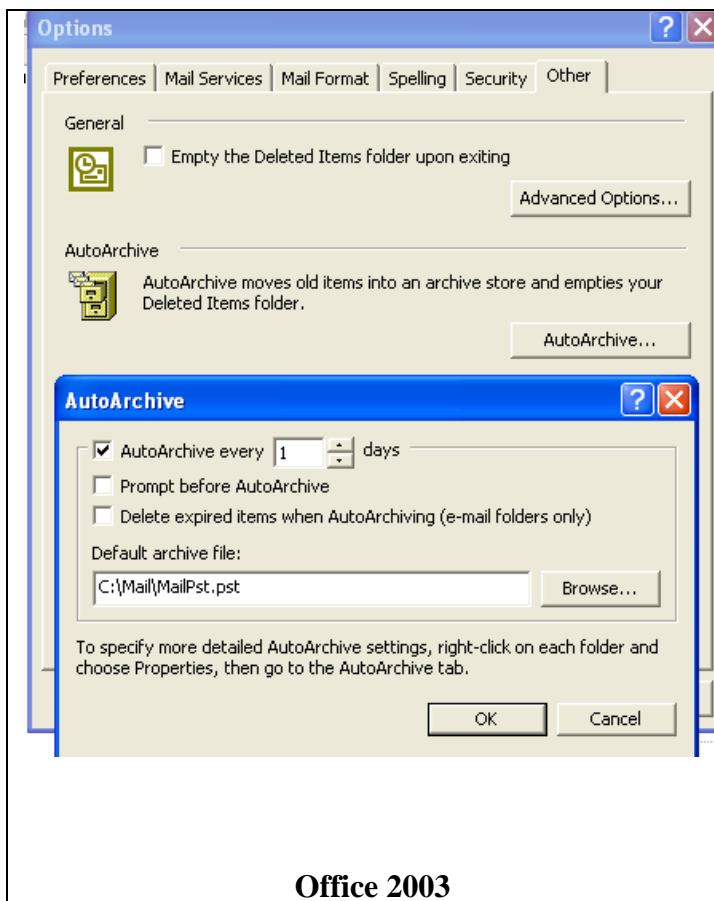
Options

Preferences | Mail Services | Mail Format | Spelling | Security | Other

General

Empty the Deleted Items folder upon exiting

Advanced Options...

AutoArchive

AutoArchive moves old items into an archive store and empties your Deleted Items folder.

AutoArchive...

AutoArchive

AutoArchive every 1 days

Prompt before AutoArchive

Delete expired items when AutoArchiving (e-mail folders only)

Default archive file:

C:\Mail\MailPst.pst

Browse...

To specify more detailed AutoArchive settings, right-click on each folder and choose Properties, then go to the AutoArchive tab.

OK

Cancel

Office 2003